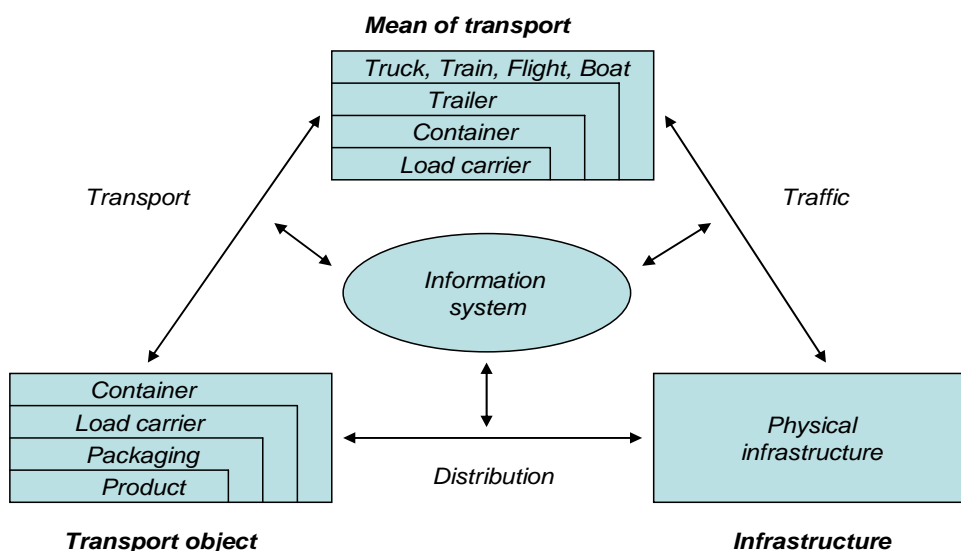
Mean of transport

Truck, Train, Flight, Boat
Trailer
Container
Load carrier

Transport

Traffic

Information system

Container
Load carrier
Packaging
Product

Distribution

Physical infrastructure

Transport object

Infrastructure